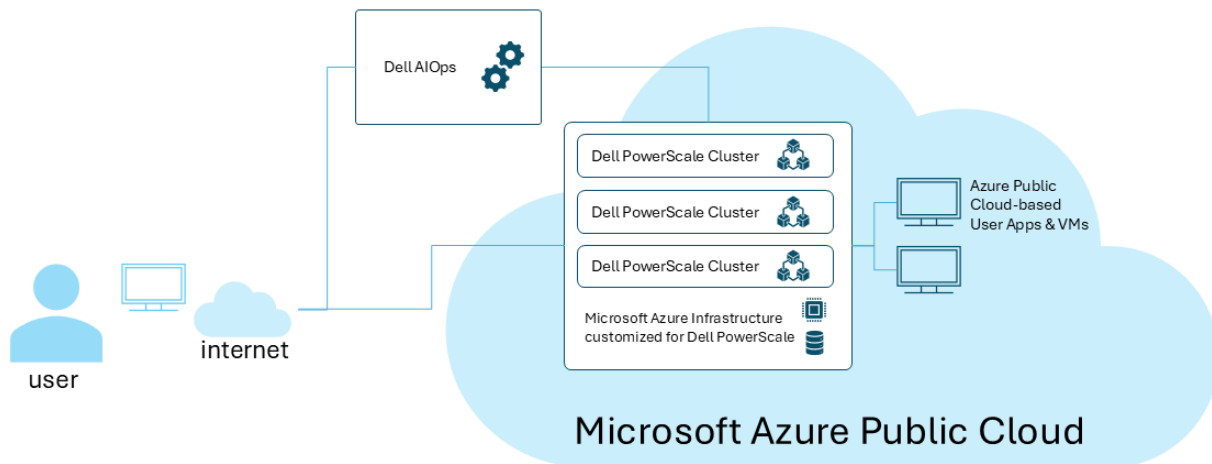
Dell AIOps

Dell PowerScale Cluster

Dell PowerScale Cluster

Dell PowerScale Cluster

Microsoft Azure Infrastructure customized for Dell PowerScale

Azure Public Cloud-based User Apps & VMs

user

internet

Microsoft Azure Public Cloud